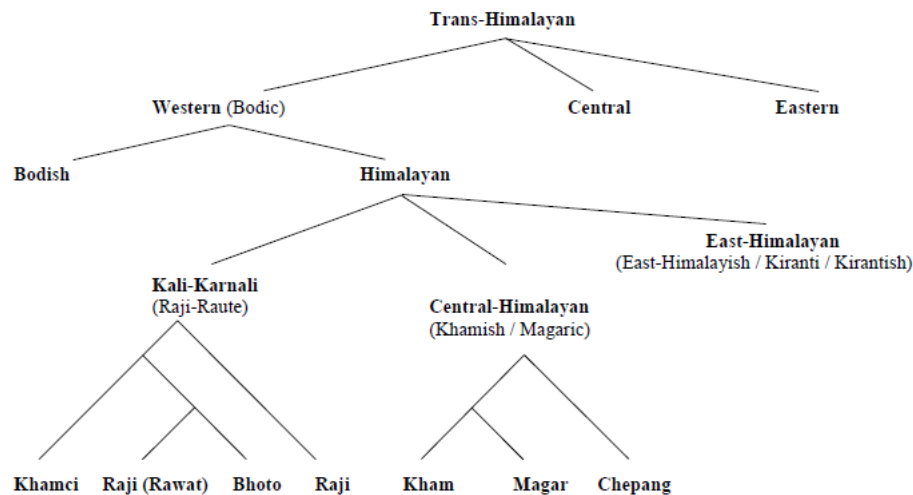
Trans-Himalayan

Western (Bodic)

Central

Eastern

Bodish

Himalayan

East-Himalayan
(East-Himalayish / Kiranti / Kirantish)

Kali-Karnali
(Raji-Raute)

Central-Himalayan
(Khamish / Magaric)

Khamci

Raji (Rawat)

Bhoto

Raji

Kham

Magar

Chepang